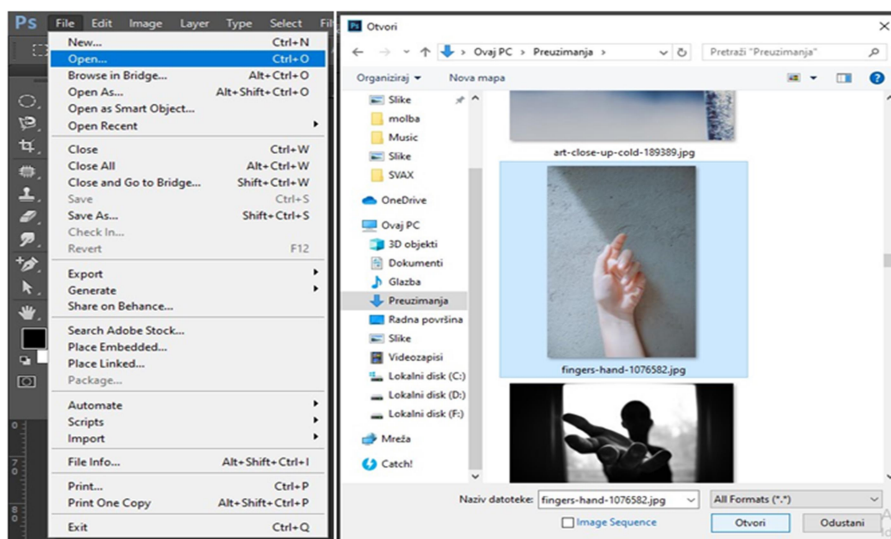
Ps File Edit Image Layer Type Select Fil

New... Ctrl+N
Open... Ctrl+O
Browse in Bridge... Alt+Ctrl+O
Open As... Alt+Shift+Ctrl+O
Open as Smart Object...
Open Recent
Close Ctrl+W
Close All Alt+Ctrl+W
Close and Go to Bridge... Shift+Ctrl+W
Save Ctrl+S
Save As... Shift+Ctrl+S
Check In...
Revert F12
Export
Generate
Share on Behance...
Search Adobe Stock...
Place Embedded...
Place Linked...
Package...
Automate
Scripts
Import
File Info... Alt+Shift+Ctrl+I
Print... Ctrl+P
Print One Copy Alt+Shift+Ctrl+P
Exit Ctrl+Q

Ps Otvori
Ovaj PC > Preuzimanja >
Pretraži "Preuzimanja"
Organiziraj ▾ Nova mapa
Slike
molba
Music
Slike
SVAX
OneDrive
Ovaj PC
3D objekti
Dokumenti
Glazba
Preuzimanja
Radna površina
Slike
Videozapisi
Lokalni disk (C:)
Lokalni disk (D:)
Lokalni disk (F:)
Mreža
Catch!
art-close-up-cold-189389.jpg
fingers-hand-1076582.jpg
Naziv datoteke: fingers-hand-1076582.jpg
All Formats (*.*)
Image Sequence
Otvori
Odustani